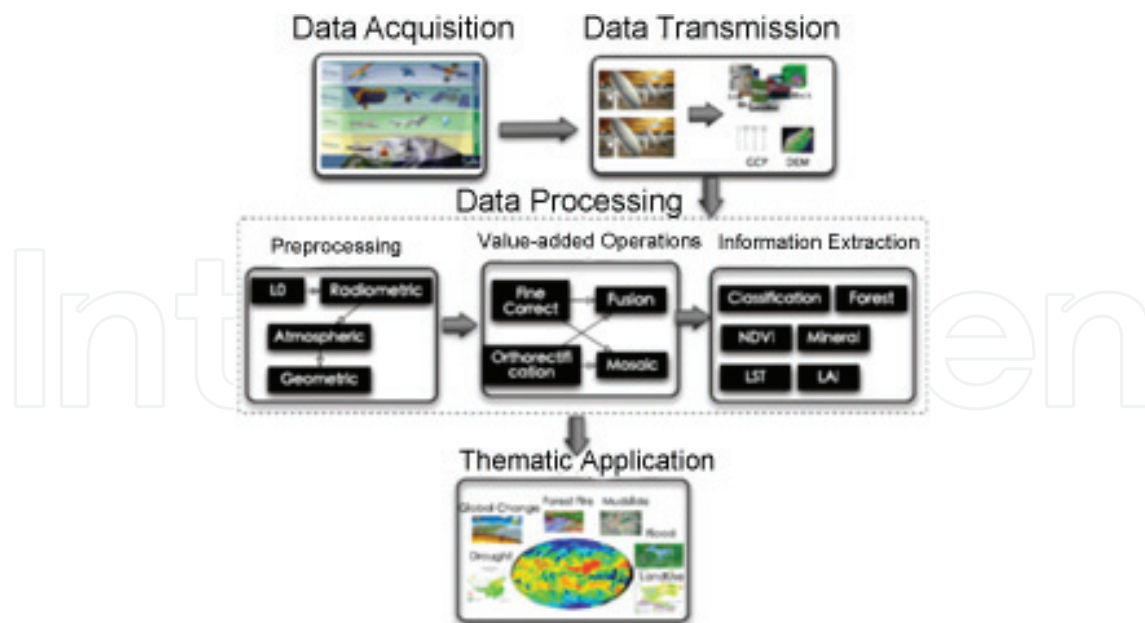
Data Acquisition

Data Transmission

GCP

DEM

Data Processing

Preprocessing

L0

Radiometric

Atmospheric

Geometric

Value-added Operations

Fine Correct

Fusion

Orthorectification

Mosaic

Information Extraction

Classification

Forest

NDVI

Mineral

LST

LAI

Thematic Application

Global Change

Forest Fire

Mudslide

Flood

Drought

Landslide